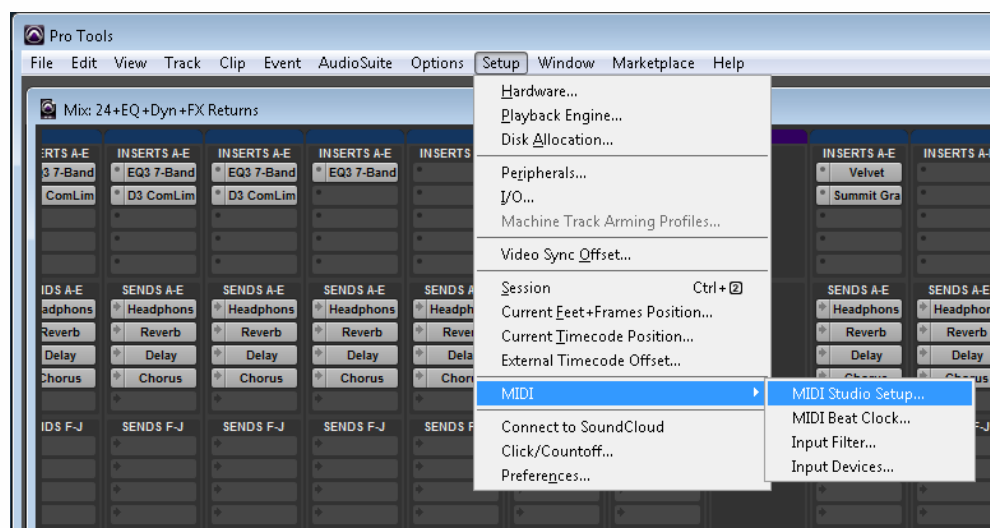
Pro Tools

File Edit View Track Clip Event AudioSuite Options Setup Window Marketplace Help

Mix: 24+EQ+Dyn+FX Returns

ERTS A-E | INSERTS A-E | INSERTS A-E | INSERTS A-E | INSERTS | INSERTS A-E | INSERTS A-E

Q3 7-Band | EQ3 7-Band | EQ3 7-Band | EQ3 7-Band | Velvet

ComLim | D3 ComLim | D3 ComLim | Summit Gra

IDS A-E | SENDS A-E | SENDS A-E | SENDS A-E | SENDS A | SENDS A-E | SENDS A-E

adphons | Headphons | Headphons | Headphons | Headph | Headphons | Headphon

Reverb | Reverb | Reverb | Reverb | Reve | Reverb | Reverb

Delay | Delay | Delay | Delay | Dela | Delay | Delay

Chorus | Chorus | Chorus | Chorus | Chor

IDS F-J | SENDS F-J | SENDS F-J | SENDS F-J | SENDS F

Hardware...
Playback Engine...
Disk Allocation...
Peripherals...
I/O...
Machine Track Arming Profiles...
Video Sync Offset...
Session Ctrl+2
Current Feet+Frames Position...
Current Timecode Position...
External Timecode Offset...
MIDI
Connect to SoundCloud
Click/Countoff...
Preferences...

MIDI Studio Setup...
MIDI Beat Clock...
Input Filter...
Input Devices...